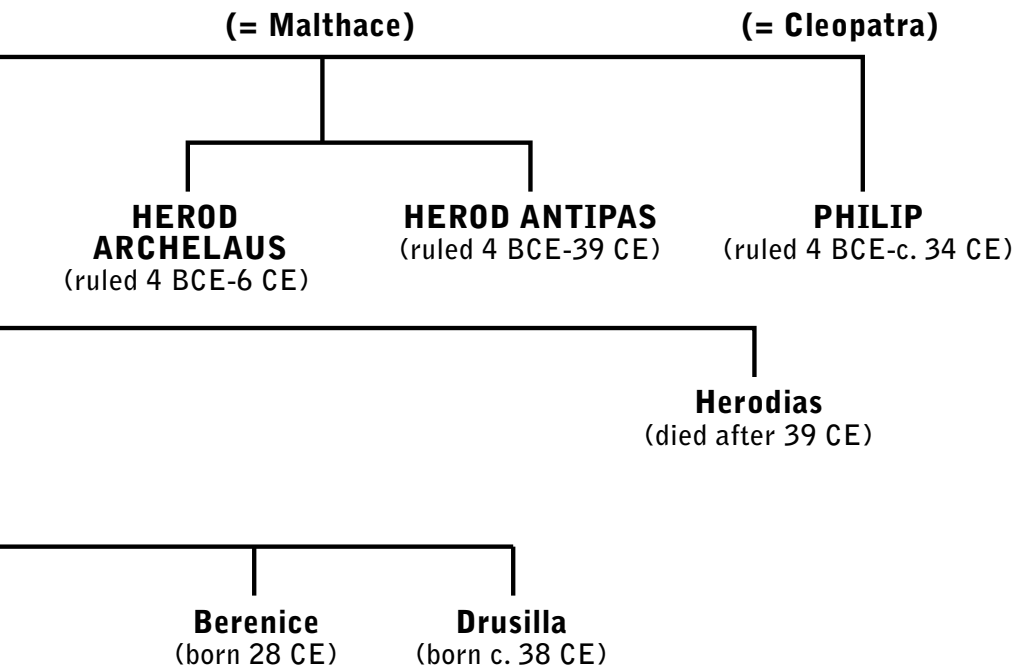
(= Malthace)

(= Cleopatra)

HEROD ARCHELAUS
(ruled 4 BCE-6 CE)

HEROD ANTIPAS
(ruled 4 BCE-39 CE)

PHILIP
(ruled 4 BCE-c. 34 CE)

Herodias
(died after 39 CE)

Berenice
(born 28 CE)

Drusilla
(born c. 38 CE)